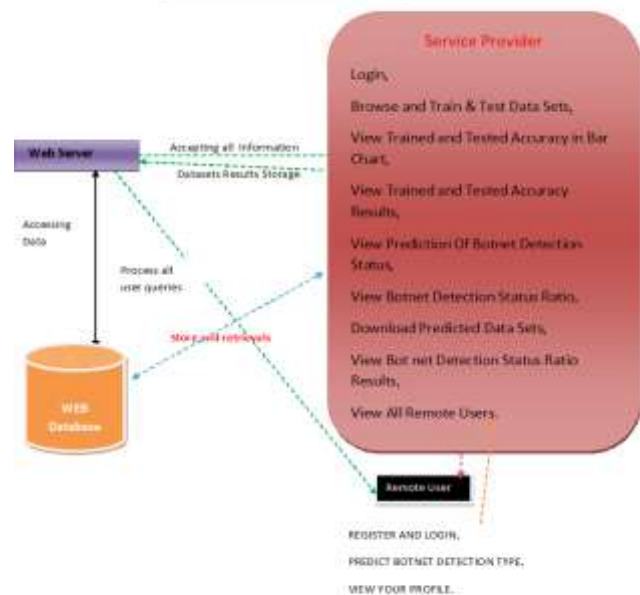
Service Provider

Login,

Browse and Train & Test Data Sets,

View Trained and Tested Accuracy in Bar Chart,

View Trained and Tested Accuracy Results,

View Prediction Of Botnet Detection Status,

View Botnet Detection Status Ratio,

Download Predicted Data Sets,

View Bot net Detection Status Ratio Results,

View All Remote Users.

Web Server

Accepting all Information

Datasets Results Storage

Accessing Data

Process all user queries

Store and retrievals

WEB Database

Remote User

REGISTER AND LOGIN,

PREDICT BOTNET DETECTION TYPE,

VIEW YOUR PROFILE.